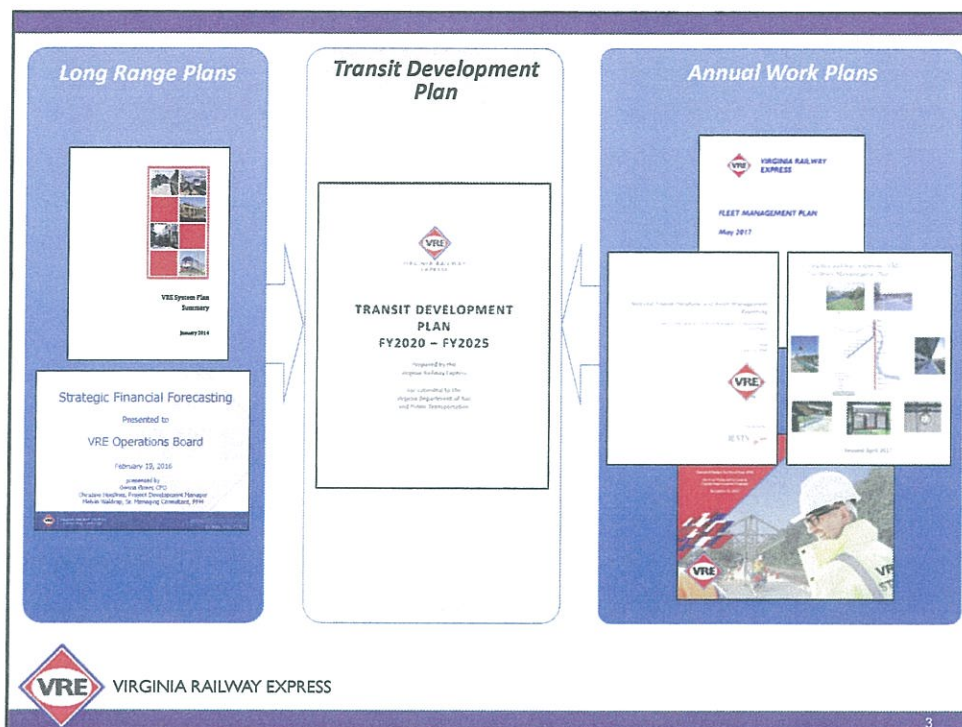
Long Range Plans

VRE System Plan Summary

January 2014

Strategic Financial Forecasting

Presented to

VRE Operations Board

February 19, 2016

presented by
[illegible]
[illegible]
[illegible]

Transit Development Plan

VRE
VIRGINIA RAILWAY EXPRESS

TRANSIT DEVELOPMENT PLAN
FY2020 – FY2025

Prepared by the Virginia Railway Express

For submittal to the Virginia Department of Rail and Public Transportation

Annual Work Plans

VRE VIRGINIA RAILWAY EXPRESS

FLEET MANAGEMENT PLAN

May 2017

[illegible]

VRE

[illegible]

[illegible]

VRE

VRE

VRE VIRGINIA RAILWAY EXPRESS

3